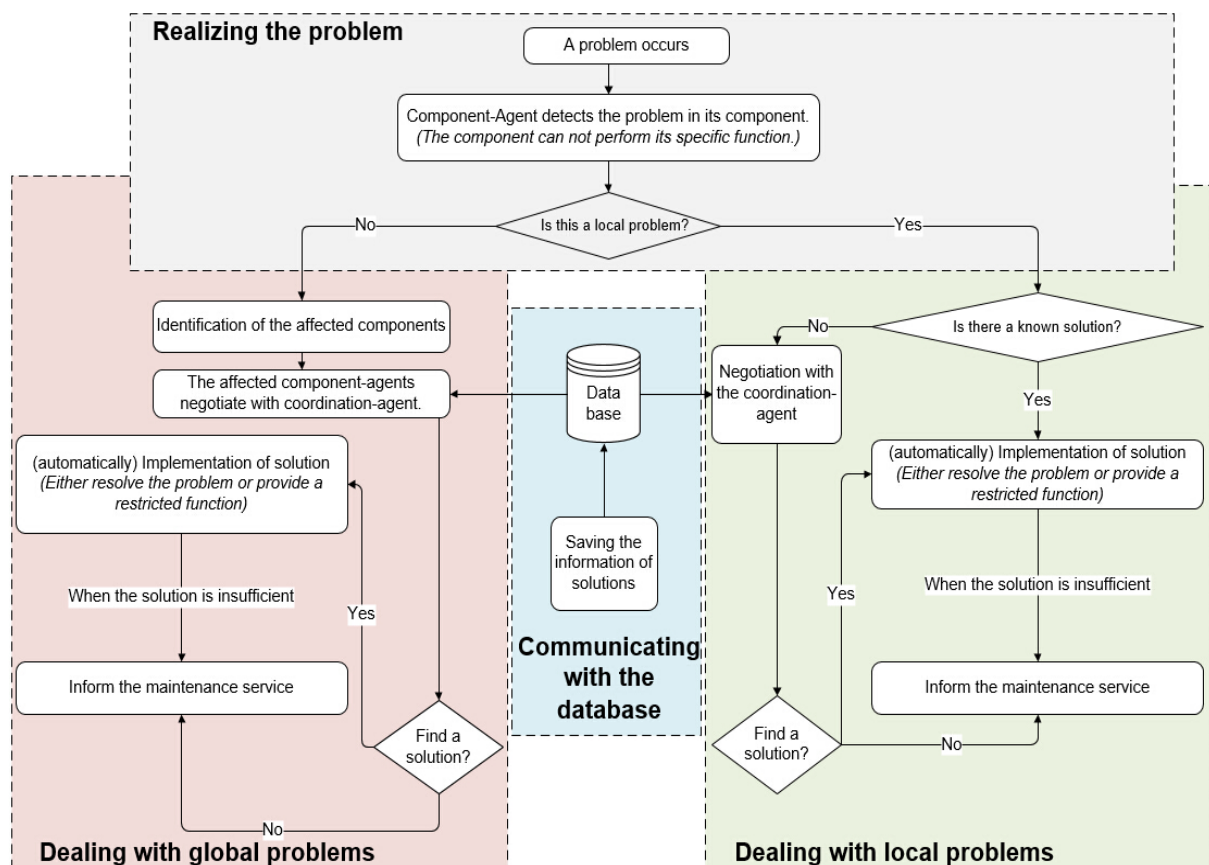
Realizing the problem

A problem occurs

Component-Agent detects the problem in its component. (The component can not perform its specific function.)

Is this a local problem?

No

Yes

Identification of the affected components

The affected component-agents negotiate with coordination-agent.

(automatically) Implementation of solution (Either resolve the problem or provide a restricted function)

When the solution is insufficient

Yes

Inform the maintenance service

Find a solution?

No

Dealing with global problems

Data base

Saving the information of solutions

Communicating with the database

Is there a known solution?

No

Negotiation with the coordination-agent

Yes

(automatically) Implementation of solution (Either resolve the problem or provide a restricted function)

Yes

When the solution is insufficient

Inform the maintenance service

Find a solution?

No

Dealing with local problems